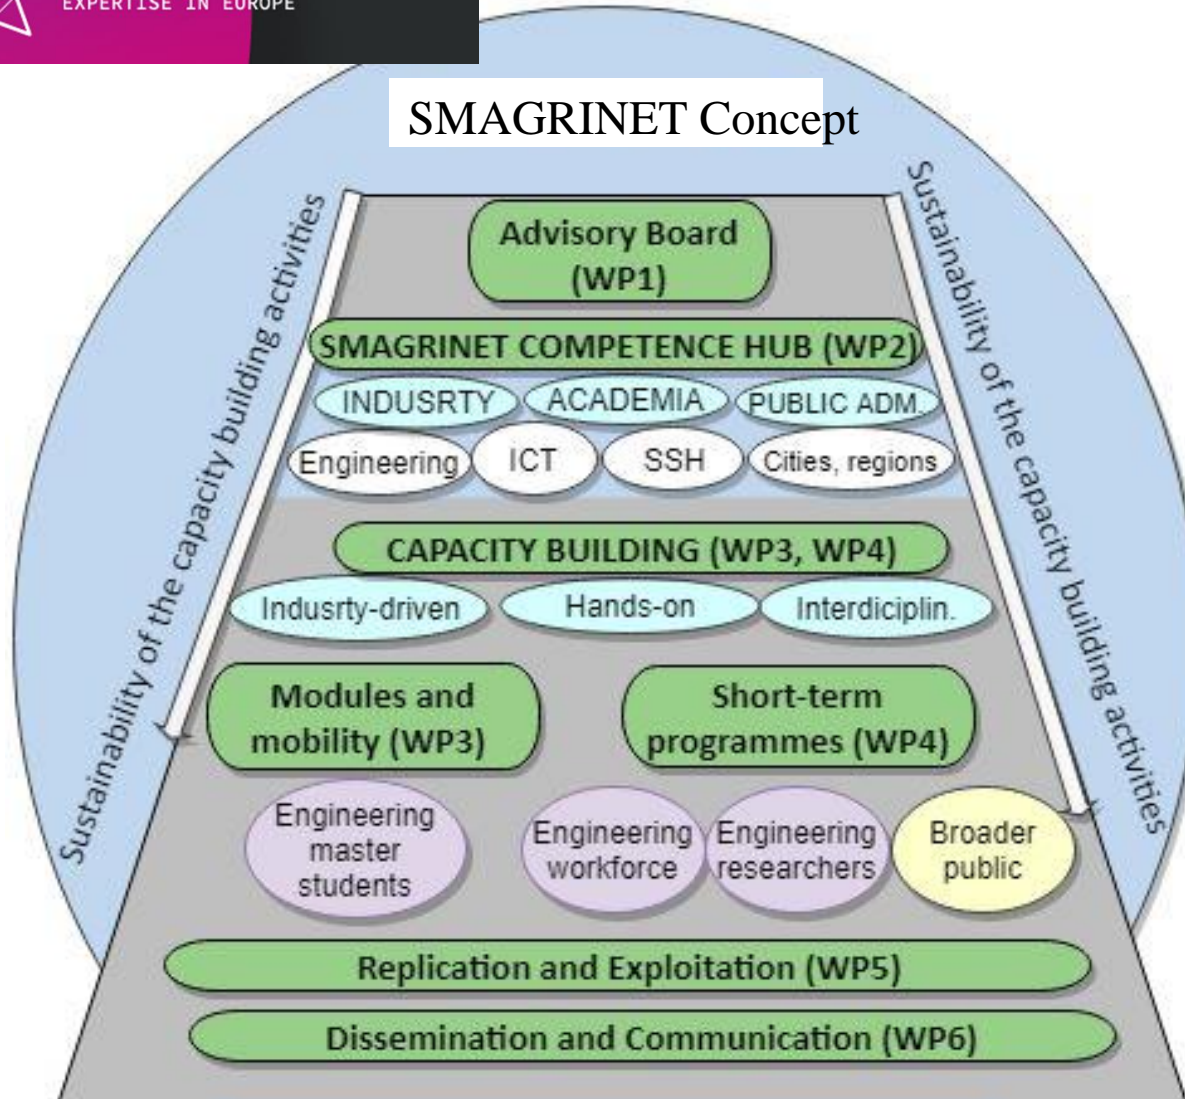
EXPERTISE IN EUROPE

SMAGRINET Concept

Sustainability of the capacity building activities

Sustainability of the capacity building activities

Advisory Board (WP1)

SMAGRINET COMPETENCE HUB (WP2)

INDUSRTY

ACADEMIA

PUBLIC ADM.

Engineering

ICT

SSH

Cities, regions

CAPACITY BUILDING (WP3, WP4)

Indusrty-driven

Hands-on

Interdiciplin.

Modules and mobility (WP3)

Short-term programmes (WP4)

Engineering master students

Engineering workforce

Engineering researchers

Broader public

Replication and Exploitation (WP5)

Dissemination and Communication (WP6)